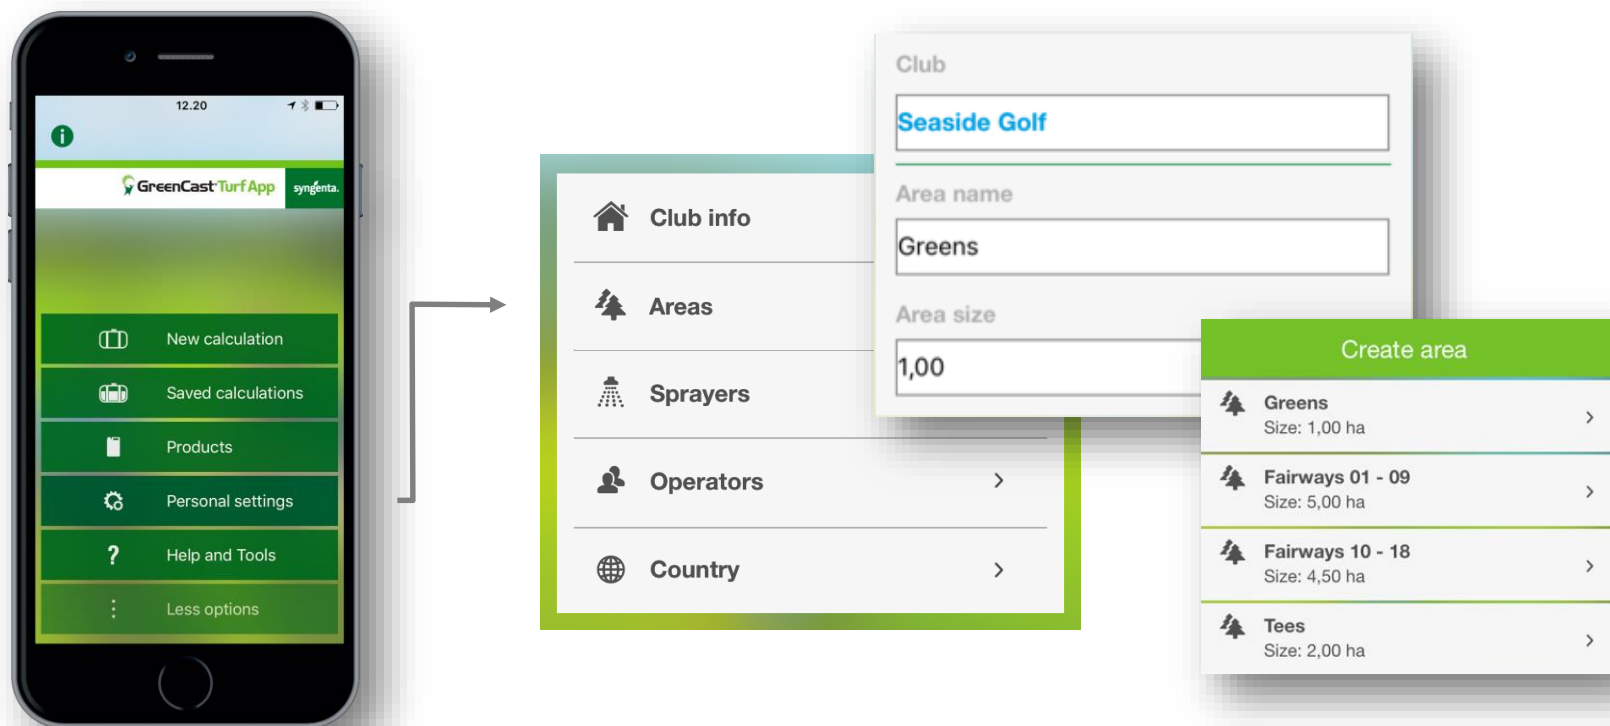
12.20

GreenCast Turf App
syngenta.

New calculation
Saved calculations
Products
Personal settings
Help and Tools
Less options

Club info
Areas
Sprayers
Operators
Country

Club
Seaside Golf
Area name
Greens
Area size
1,00

Create area
Greens
Size: 1,00 ha
Fairways 01 - 09
Size: 5,00 ha
Fairways 10 - 18
Size: 4,50 ha
Tees
Size: 2,00 ha